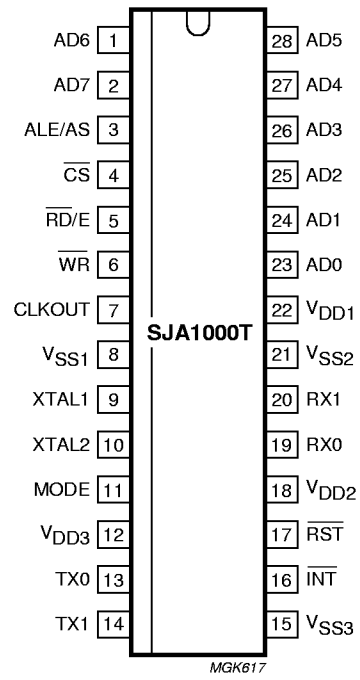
AD6 1
AD7 2
ALE/AS 3
$\overline{CS}$ 4
$\overline{RD}$/E 5
$\overline{WR}$ 6
CLKOUT 7
$V_{SS1}$ 8
XTAL1 9
XTAL2 10
MODE 11
$V_{DD3}$ 12
TX0 13
TX1 14

SJA1000T

28 AD5
27 AD4
26 AD3
25 AD2
24 AD1
23 AD0
22 $V_{DD1}$
21 $V_{SS2}$
20 RX1
19 RX0
18 $V_{DD2}$
17 $\overline{RST}$
16 $\overline{INT}$
15 $V_{SS3}$

MGK617